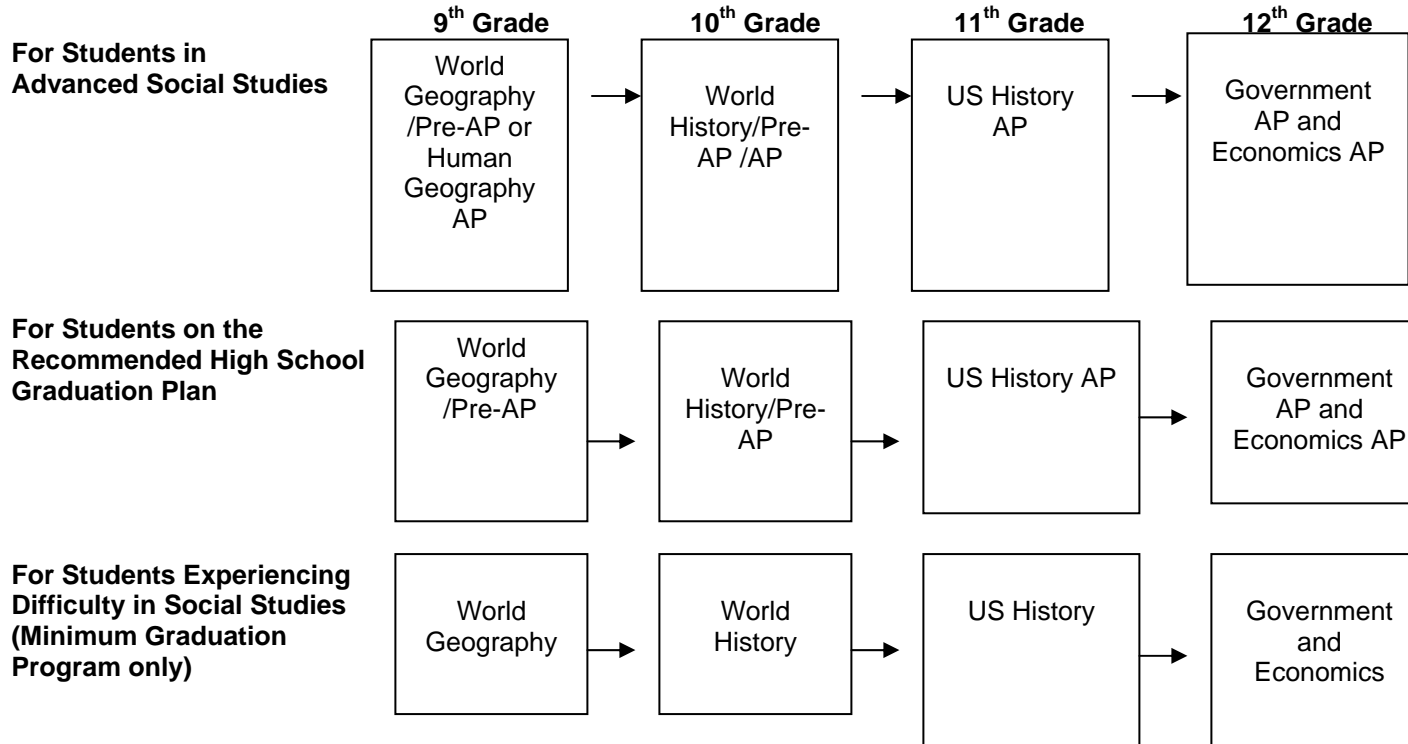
9$^{th}$ Grade

10$^{th}$ Grade

11$^{th}$ Grade

12$^{th}$ Grade

For Students in Advanced Social Studies

World Geography /Pre-AP or Human Geography AP

World History/Pre-AP /AP

US History AP

Government AP and Economics AP

For Students on the Recommended High School Graduation Plan

World Geography /Pre-AP

World History/Pre-AP

US History AP

Government AP and Economics AP

For Students Experiencing Difficulty in Social Studies (Minimum Graduation Program only)

World Geography

World History

US History

Government and Economics